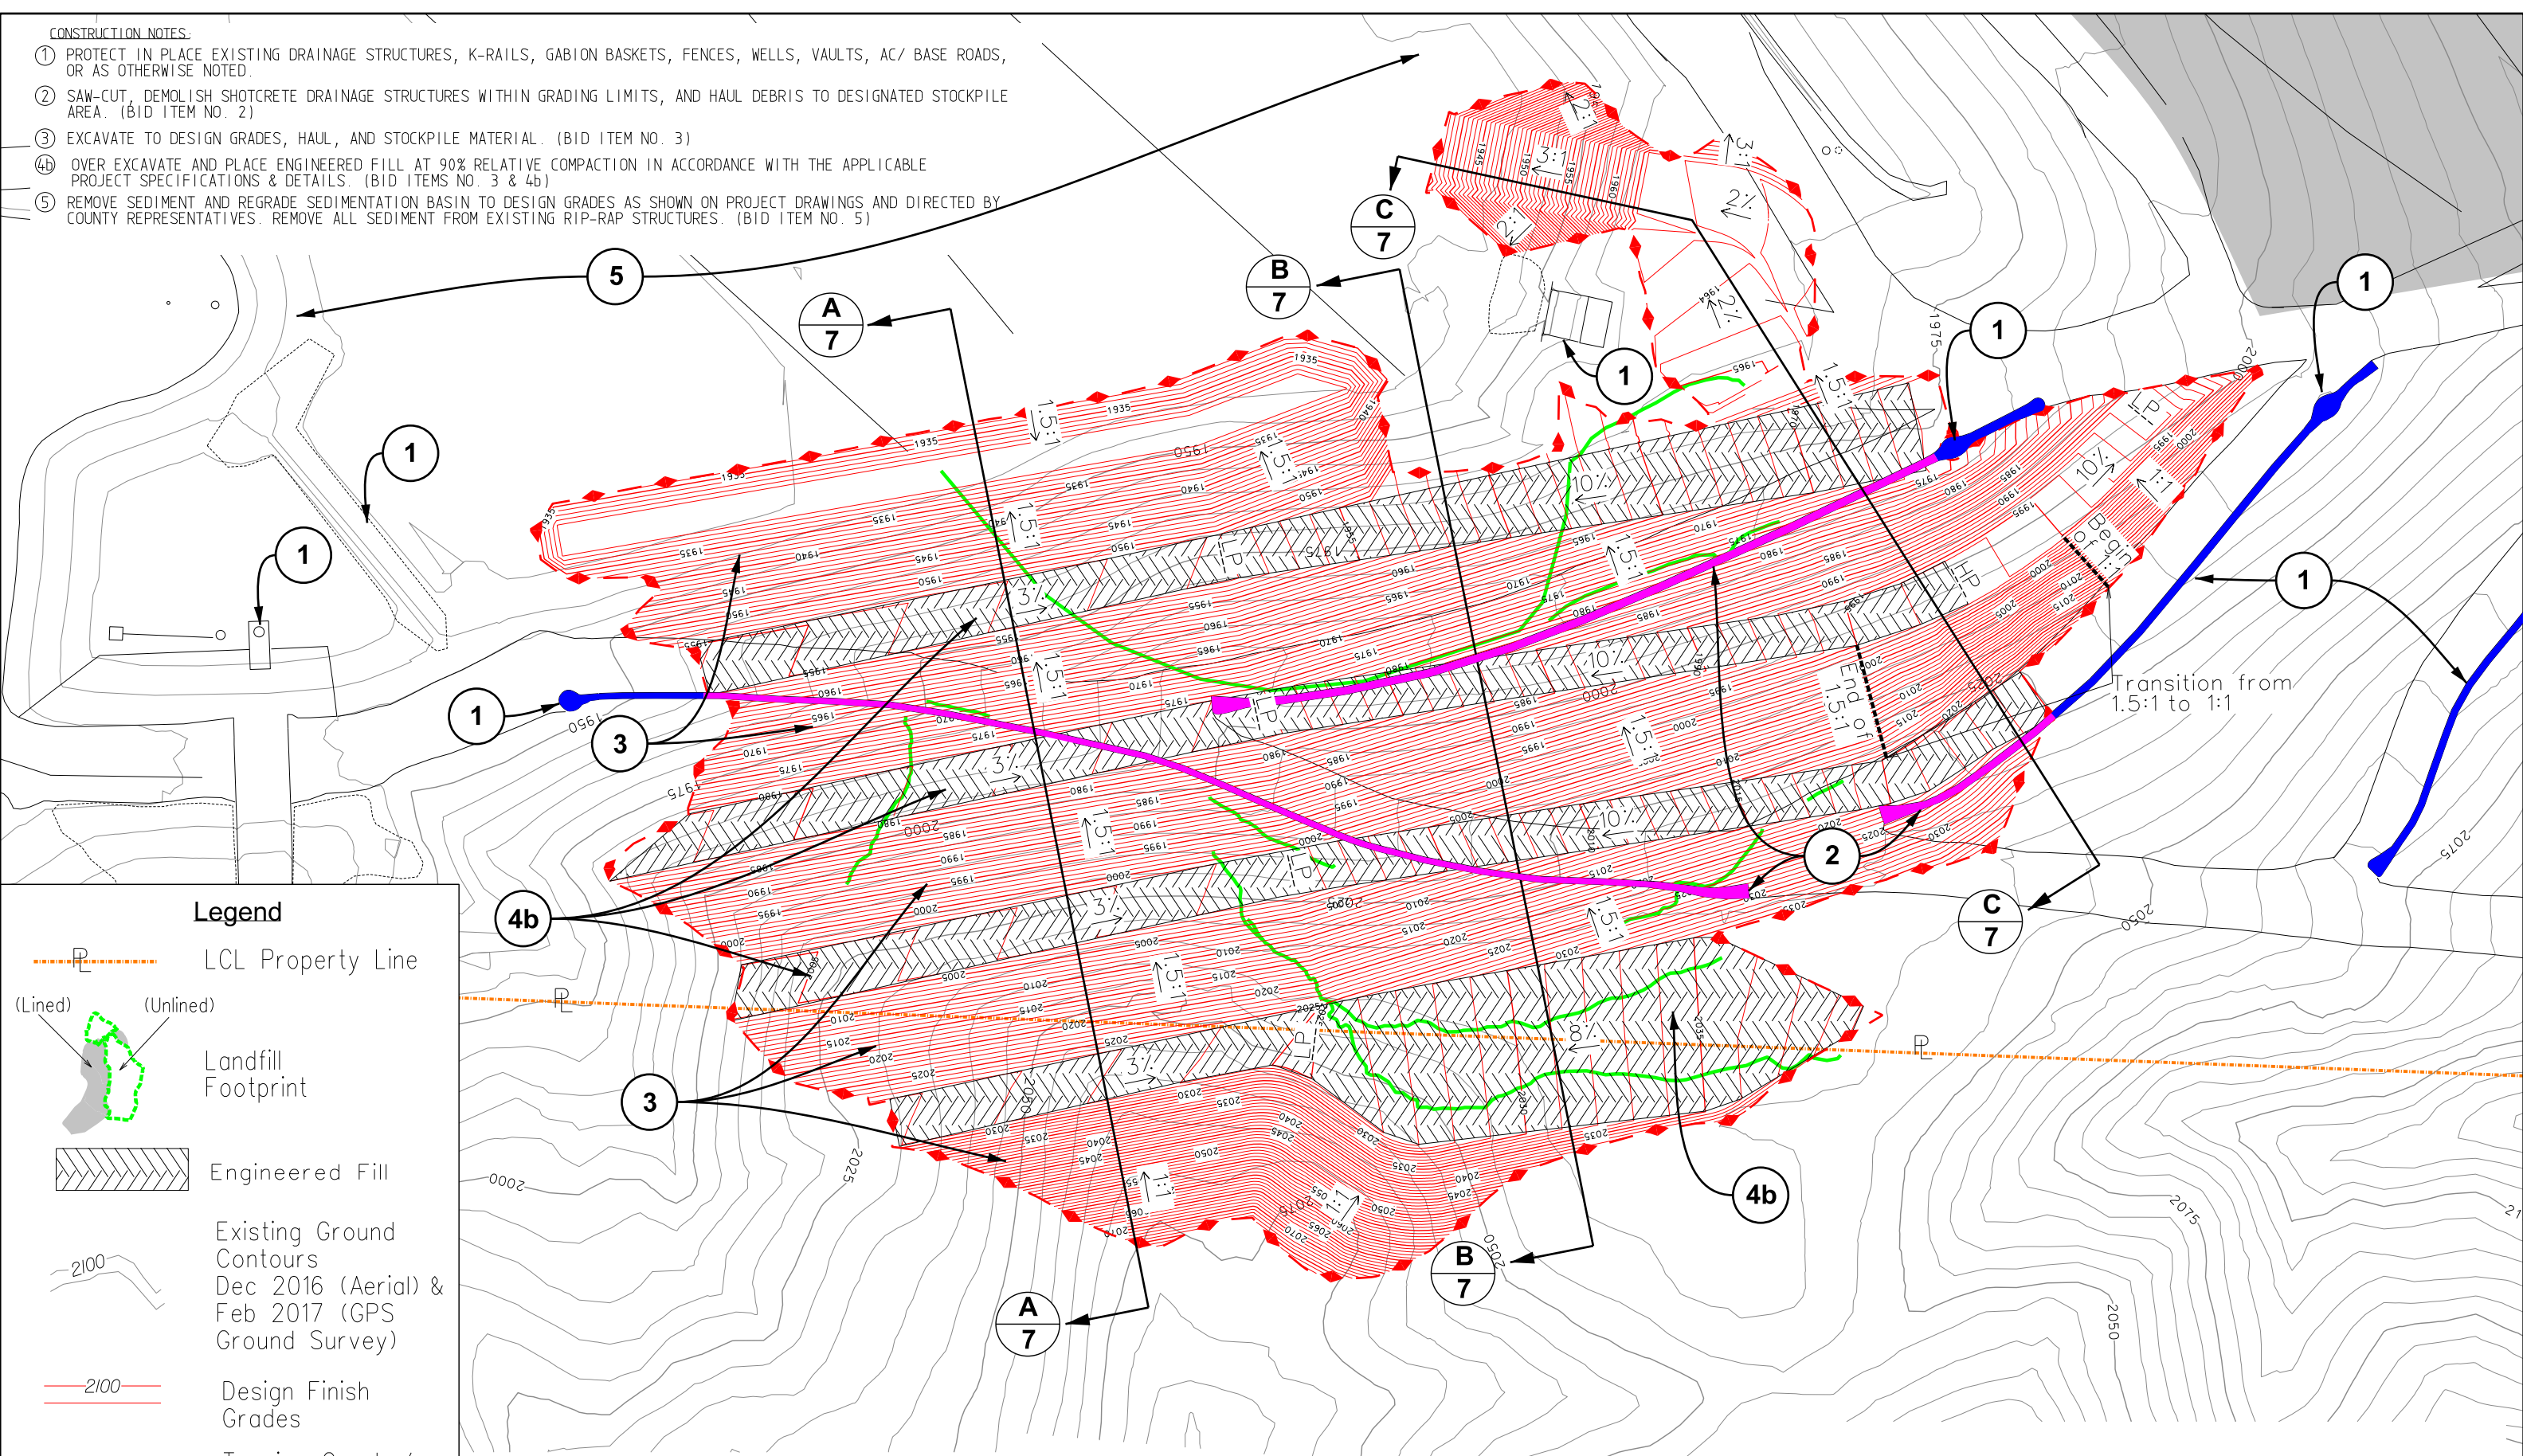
CONSTRUCTION NOTES:

① PROTECT IN PLACE EXISTING DRAINAGE STRUCTURES, K-RAILS, GABION BASKETS, FENCES, WELLS, VAULTS, AC/ BASE ROADS, OR AS OTHERWISE NOTED.

② SAW-CUT, DEMOLISH SHOTCRETE DRAINAGE STRUCTURES WITHIN GRADING LIMITS, AND HAUL DEBRIS TO DESIGNATED STOCKPILE AREA. (BID ITEM NO. 2)

③ EXCAVATE TO DESIGN GRADES, HAUL, AND STOCKPILE MATERIAL. (BID ITEM NO. 3)

④b OVER EXCAVATE AND PLACE ENGINEERED FILL AT 90% RELATIVE COMPACTION IN ACCORDANCE WITH THE APPLICABLE PROJECT SPECIFICATIONS & DETAILS. (BID ITEMS NO. 3 & 4b)

⑤ REMOVE SEDIMENT AND REGRADE SEDIMENTATION BASIN TO DESIGN GRADES AS SHOWN ON PROJECT DRAWINGS AND DIRECTED BY COUNTY REPRESENTATIVES. REMOVE ALL SEDIMENT FROM EXISTING RIP-RAP STRUCTURES. (BID ITEM NO. 5)

5
A 7
B 7
C 7
1
1
1
1
1
1
1
1
3
3
4b
4b
2
A 7
B 7
C 7

1.5:1
3%
10%
LP
HP
2:1
3:1
1:1
8%
Begin of 1:1
End of 1.5:1
Transition from 1.5:1 to 1:1

1935 1940 1945 1950 1955 1960 1965 1970 1975 1980 1985 1990 1995 2000 2005 2010 2015 2020 2025 2030 2035 2040 2045 2050 2065 2070 2075

Legend
LCL Property Line
(Lined) (Unlined)
Landfill Footprint
Engineered Fill
2100
Existing Ground Contours Dec 2016 (Aerial) & Feb 2017 (GPS Ground Survey)
2100
Design Finish Grades